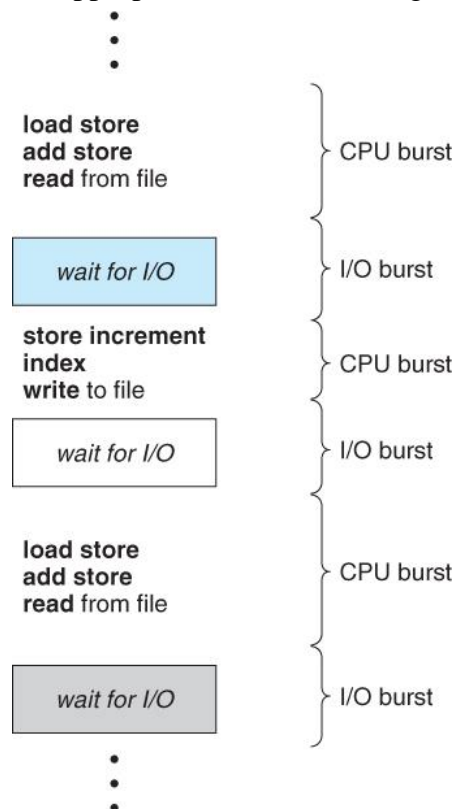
load store
add store
read from file

CPU burst

wait for I/O

I/O burst

store increment
index
write to file

CPU burst

wait for I/O

I/O burst

load store
add store
read from file

CPU burst

wait for I/O

I/O burst